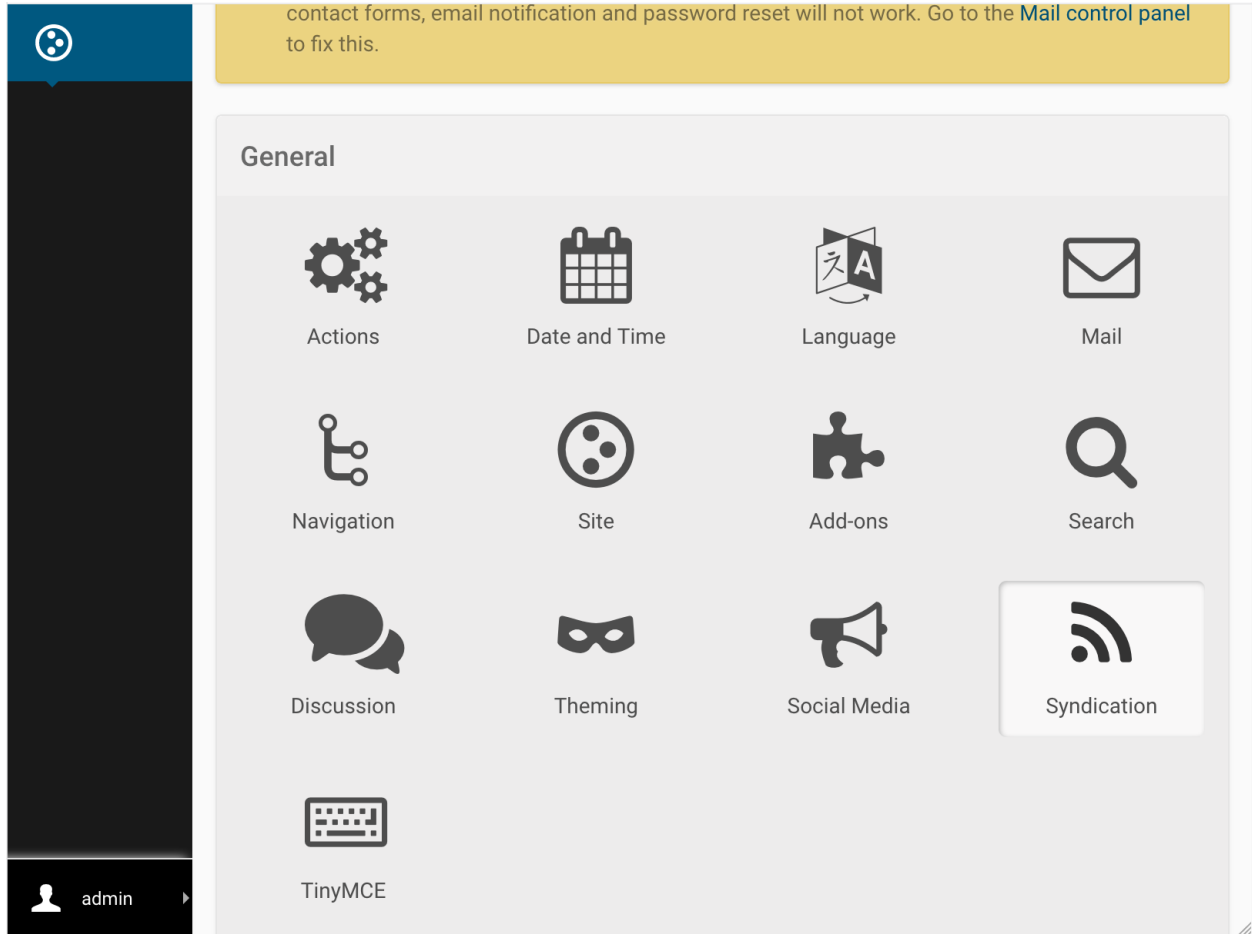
contact forms, email notification and password reset will not work. Go to the Mail control panel to fix this.

General

Actions

Date and Time

Language

Mail

Navigation

Site

Add-ons

Search

Discussion

Theming

Social Media

Syndication

TinyMCE

admin